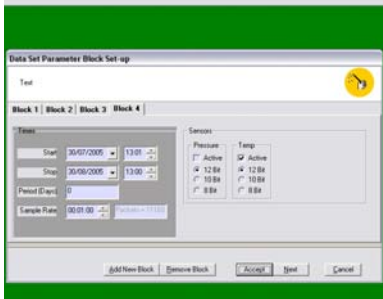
Data Set Parameter Block Set-up

Test

Block 1 Block 2 Block 3 Block 4

Times

Start 30/07/2005 13:01

Stop 30/08/2005 13:00

Period (Days) 0

Sample Rate 00:01:00 Packets = 11103

Sensors

Pressure
Active
12 Bit
10 Bit
8 Bit

Temp
Active
12 Bit
10 Bit
8 Bit

Add New Block Remove Block Accept Next Cancel